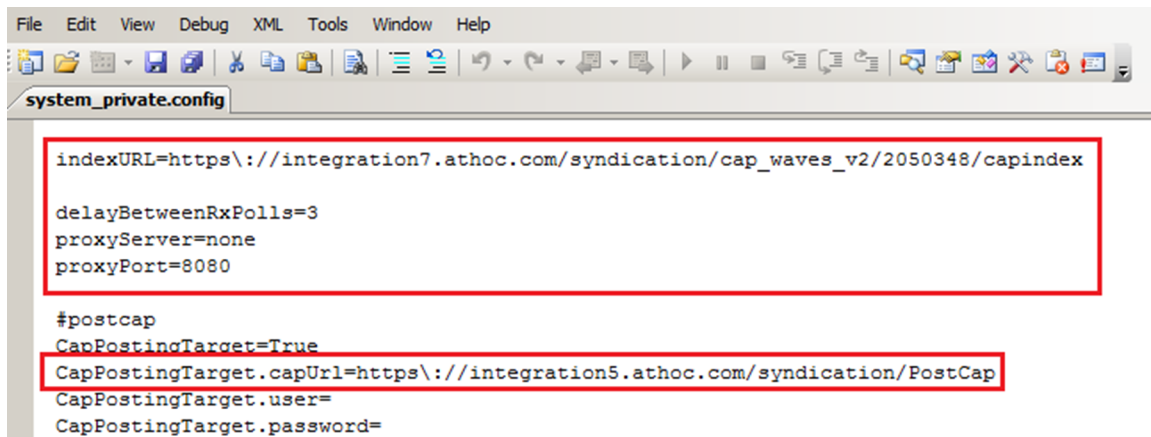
File Edit View Debug XML Tools Window Help

system_private.config

indexURL=https\://integration7.athoc.com/syndication/cap_waves_v2/2050348/capindex

delayBetweenRxPolls=3
proxyServer=none
proxyPort=8080

#postcap
CapPostingTarget=True
CapPostingTarget.capUrl=https\://integration5.athoc.com/syndication/PostCap
CapPostingTarget.user=
CapPostingTarget.password=